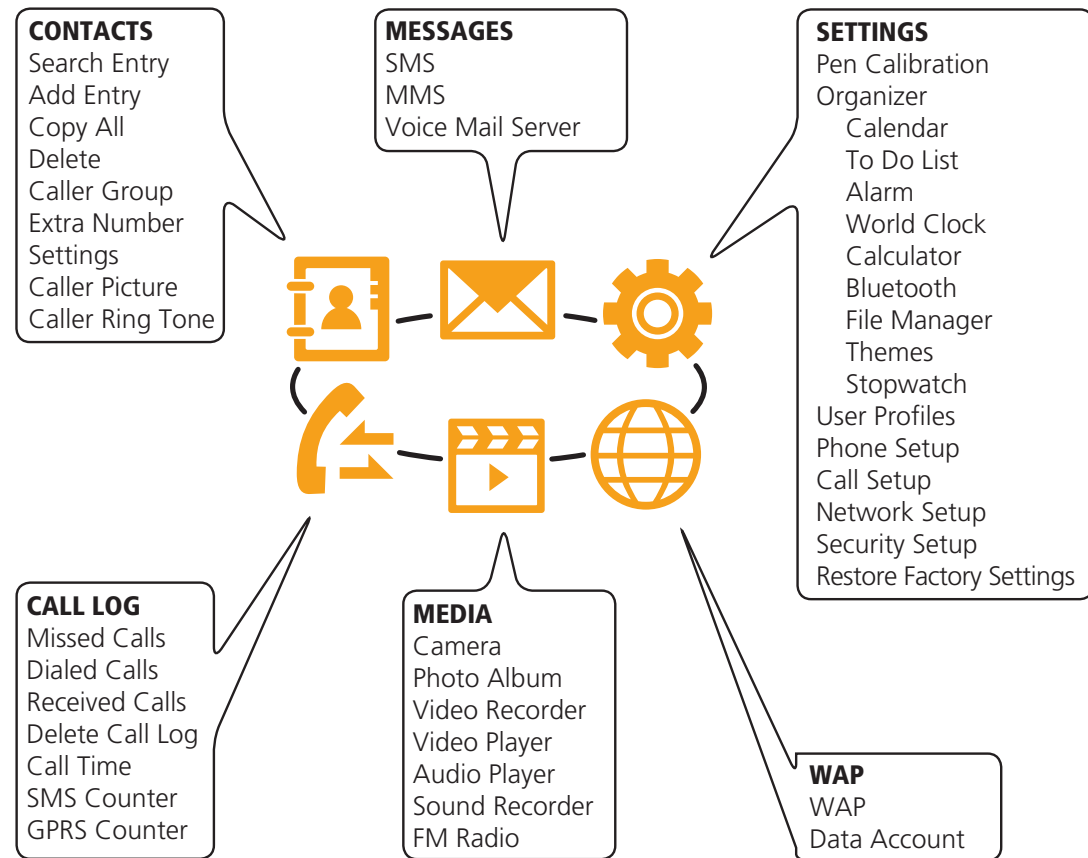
CONTACTS
Search Entry
Add Entry
Copy All
Delete
Caller Group
Extra Number
Settings
Caller Picture
Caller Ring Tone

MESSAGES
SMS
MMS
Voice Mail Server

SETTINGS
Pen Calibration
Organizer
Calendar
To Do List
Alarm
World Clock
Calculator
Bluetooth
File Manager
Themes
Stopwatch
User Profiles
Phone Setup
Call Setup
Network Setup
Security Setup
Restore Factory Settings

CALL LOG
Missed Calls
Dialed Calls
Received Calls
Delete Call Log
Call Time
SMS Counter
GPRS Counter

MEDIA
Camera
Photo Album
Video Recorder
Video Player
Audio Player
Sound Recorder
FM Radio

WAP
WAP
Data Account